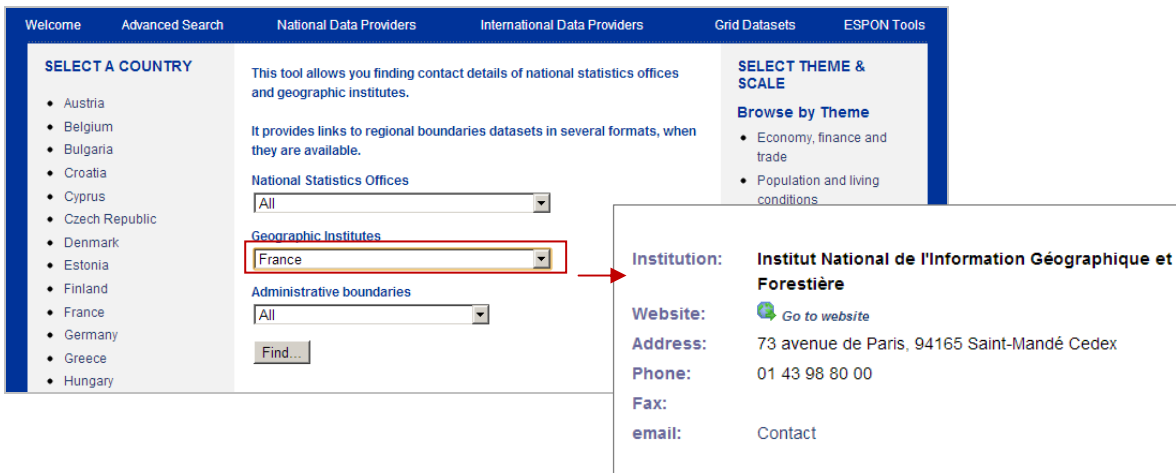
Welcome Advanced Search National Data Providers International Data Providers Grid Datasets ESPON Tools

SELECT A COUNTRY

- Austria
- Belgium
- Bulgaria
- Croatia
- Cyprus
- Czech Republic
- Denmark
- Estonia
- Finland
- France
- Germany
- Greece
- Hungary

This tool allows you finding contact details of national statistics offices and geographic institutes.

It provides links to regional boundaries datasets in several formats, when they are available.

National Statistics Offices
All

Geographic Institutes
France

Administrative boundaries
All

Find...

SELECT THEME & SCALE

Browse by Theme

- Economy, finance and trade
- Population and living conditions

Institution: Institut National de l'Information Géographique et Forestière
Website: Go to website
Address: 73 avenue de Paris, 94165 Saint-Mandé Cedex
Phone: 01 43 98 80 00
Fax:
email: Contact